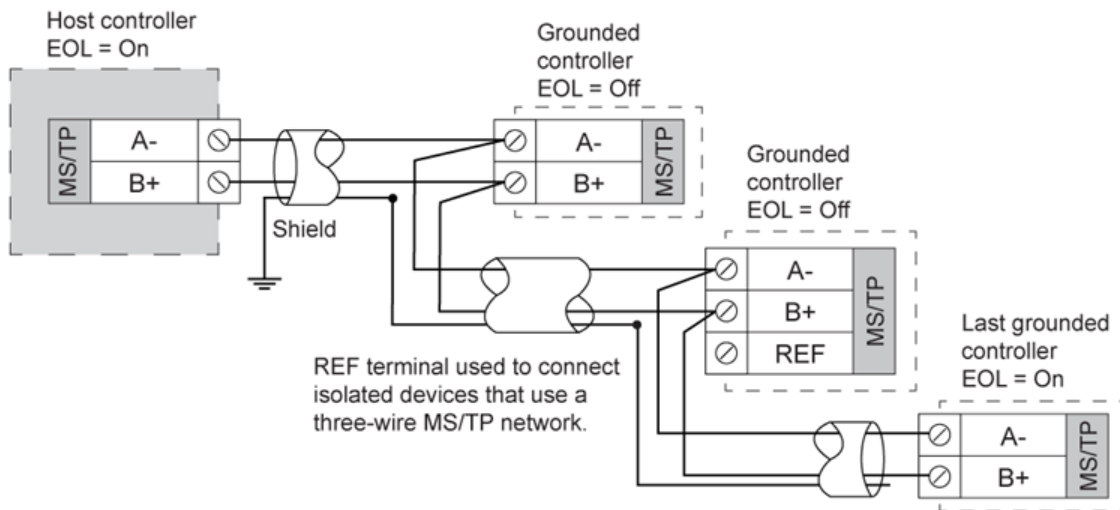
Host controller
EOL = On

MS/TP
A-
B+

Shield

Grounded
controller
EOL = Off

A-
B+
MS/TP

Grounded
controller
EOL = Off

A-
B+
REF
MS/TP

REF terminal used to connect isolated devices that use a three-wire MS/TP network.

Last grounded
controller
EOL = On

A-
B+
MS/TP